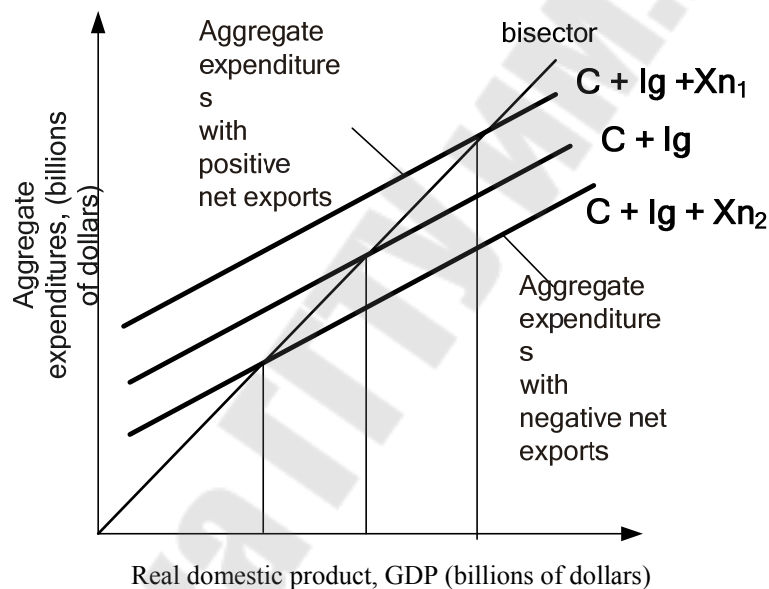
Aggregate expenditures, (billions of dollars)

Aggregate expenditure s with positive net exports

bisector

C + Ig +Xn$_1$

C + Ig

C + Ig + Xn$_2$

Aggregate expenditure s with negative net exports

Real domestic product, GDP (billions of dollars)